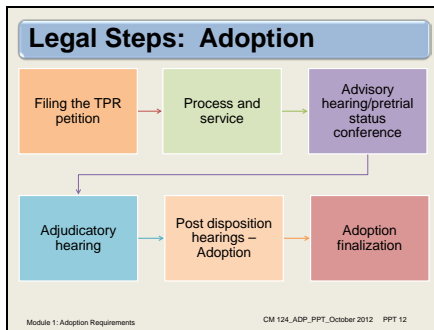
Legal Steps: Adoption

Filing the TPR petition

Process and service

Advisory hearing/pretrial status conference

Adjudicatory hearing

Post disposition hearings – Adoption

Adoption finalization

Module 1: Adoption Requirements

CM 124_ADP_PPT_October 2012 PPT 12